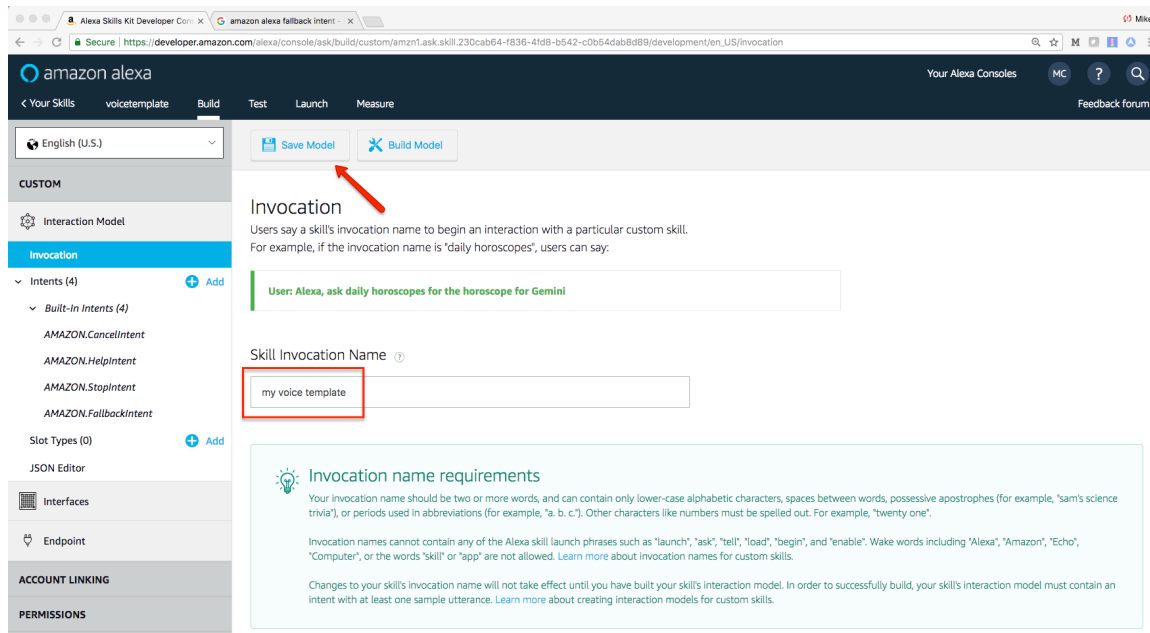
Alexa Skills Kit Developer Con ×
amazon alexa fallback intent - ×
Mike

Secure | https://developer.amazon.com/alexa/console/ask/build/custom/amzn1.ask.skill.230cab64-f836-4fd8-b542-c0b54dab8d89/development/en_US/invocation

amazon alexa
Your Alexa Consoles
MC
?

< Your Skills
voicetemplate
Build
Test
Launch
Measure
Feedback forum

English (U.S.)

Save Model
Build Model

CUSTOM

Interaction Model

Invocation

Intents (4)
Add

Built-In Intents (4)

AMAZON.CancelIntent

AMAZON.HelpIntent

AMAZON.StopIntent

AMAZON.FallbackIntent

Slot Types (0)
Add

JSON Editor

Interfaces

Endpoint

ACCOUNT LINKING

PERMISSIONS

Invocation

Users say a skill's invocation name to begin an interaction with a particular custom skill. For example, if the invocation name is "daily horoscopes", users can say:

User: Alexa, ask daily horoscopes for the horoscope for Gemini

Skill Invocation Name

my voice template

Invocation name requirements

Your invocation name should be two or more words, and can contain only lower-case alphabetic characters, spaces between words, possessive apostrophes (for example, "sam's science trivia"), or periods used in abbreviations (for example, "a. b. c."). Other characters like numbers must be spelled out. For example, "twenty one".

Invocation names cannot contain any of the Alexa skill launch phrases such as "launch", "ask", "tell", "load", "begin", and "enable". Wake words including "Alexa", "Amazon", "Echo", "Computer", or the words "skill" or "app" are not allowed. Learn more about invocation names for custom skills.

Changes to your skill's invocation name will not take effect until you have built your skill's interaction model. In order to successfully build, your skill's interaction model must contain an intent with at least one sample utterance. Learn more about creating interaction models for custom skills.